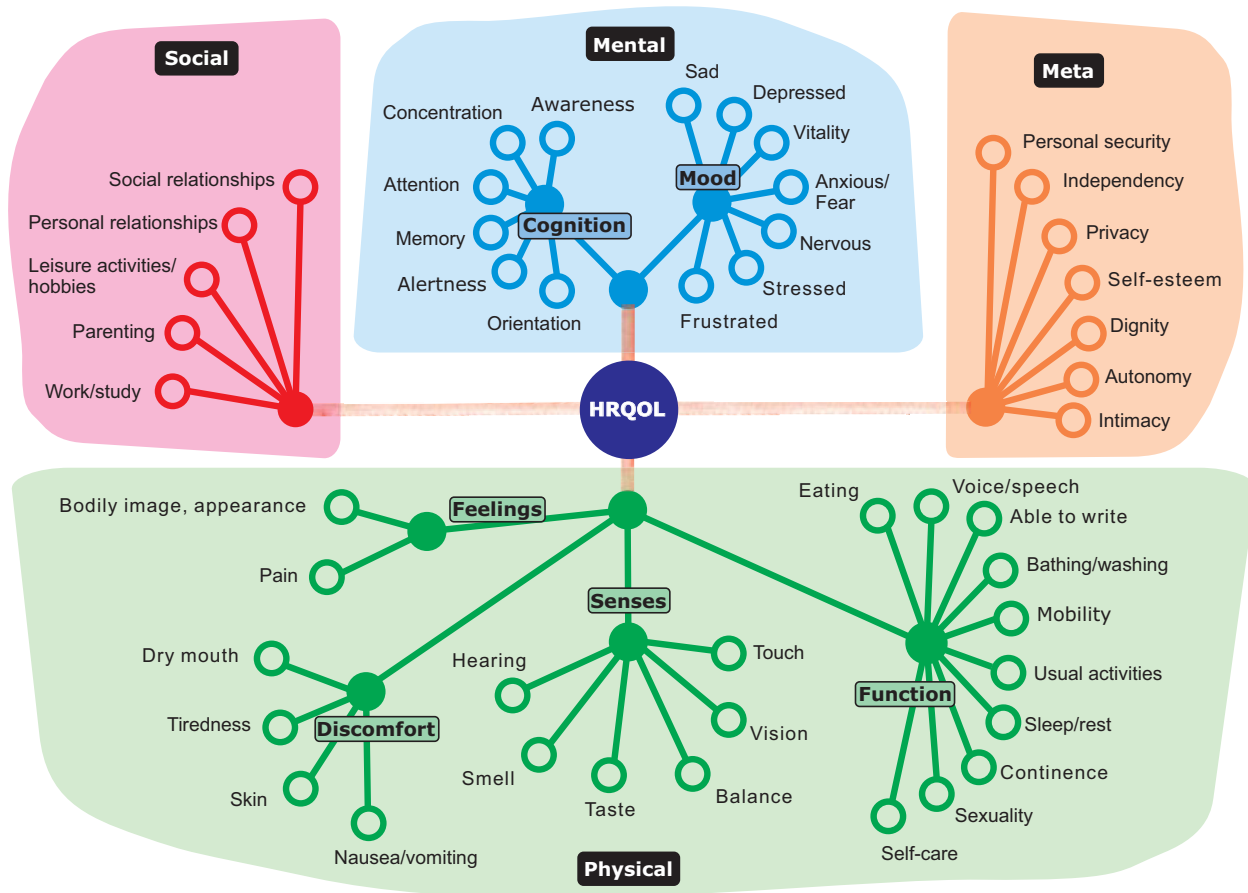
Social

Social relationships
Personal relationships
Leisure activities/ hobbies
Parenting
Work/study

Mental

Concentration
Awareness
Attention
Memory
Alertness
Orientation
Cognition

Sad
Depressed
Vitality
Mood
Anxious/ Fear
Nervous
Stressed
Frustrated

Meta

Personal security
Independency
Privacy
Self-esteem
Dignity
Autonomy
Intimacy

HRQOL

Bodily image, appearance
Feelings
Pain

Dry mouth
Tiredness
Discomfort
Skin
Nausea/vomiting

Senses
Hearing
Touch
Vision
Smell
Taste
Balance

Eating
Voice/speech
Able to write
Bathing/washing
Mobility
Usual activities
Function
Sleep/rest
Continence
Sexuality
Self-care

Physical